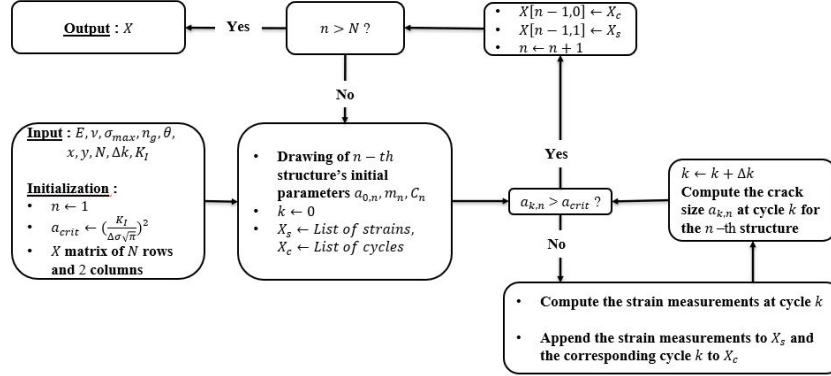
**Output** : $X$

Yes

$n > N$ ?

- $X[n-1,0] \leftarrow X_c$
- $X[n-1,1] \leftarrow X_s$
- $n \leftarrow n+1$

No

**Input** : $E, \nu, \sigma_{max}, n_g, \theta, x, y, N, \Delta k, K_I$

**Initialization** :
- $n \leftarrow 1$
- $a_{crit} \leftarrow (\frac{K_I}{\Delta\sigma\sqrt{\pi}})^2$
- $X$ matrix of $N$ rows and 2 columns

- Drawing of $n-th$ structure's initial parameters $a_{0,n}, m_n, C_n$
- $k \leftarrow 0$
- $X_s \leftarrow List\ of\ strains,$ $X_c \leftarrow List\ of\ cycles$

Yes

$a_{k,n} > a_{crit}$ ?

No

$k \leftarrow k + \Delta k$
Compute the crack size $a_{k,n}$ at cycle $k$ for the $n$ –th structure

- Compute the strain measurements at cycle $k$
- Append the strain measurements to $X_s$ and the corresponding cycle $k$ to $X_c$